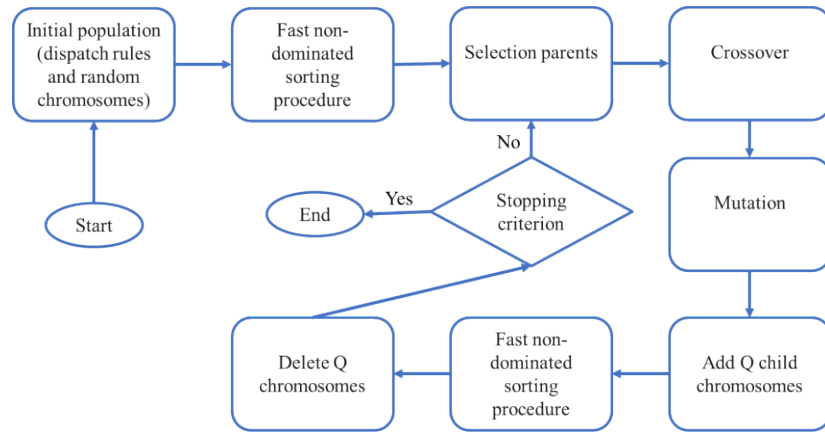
Initial population (dispatch rules and random chromosomes)

Fast non-dominated sorting procedure

Selection parents

Crossover

No

Yes

End

Stopping criterion

Mutation

Start

Delete Q chromosomes

Fast non-dominated sorting procedure

Add Q child chromosomes